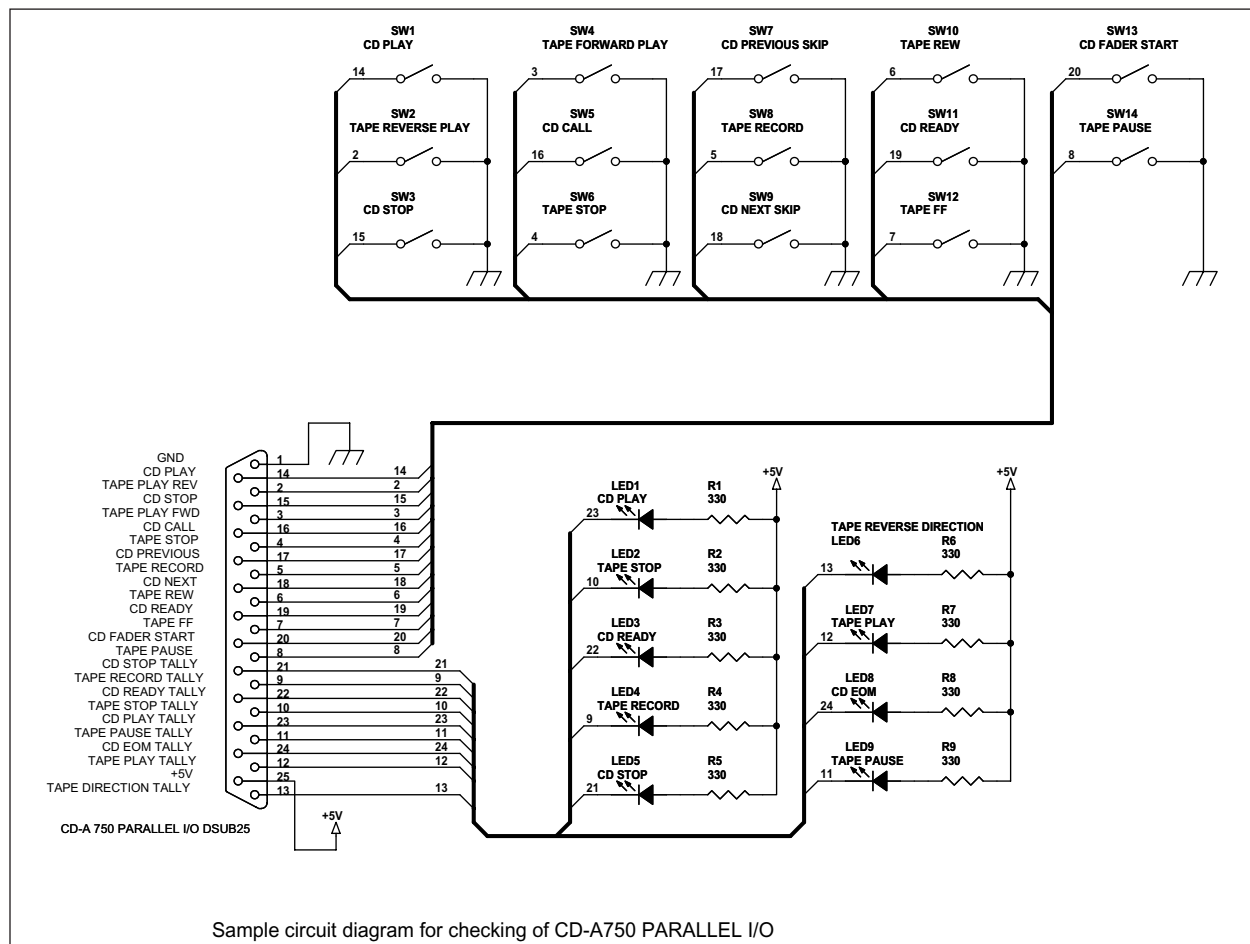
SW1
CD PLAY

14

SW2
TAPE REVERSE PLAY

2

SW3
CD STOP

15

SW4
TAPE FORWARD PLAY

3

SW5
CD CALL

16

SW6
TAPE STOP

4

SW7
CD PREVIOUS SKIP

17

SW8
TAPE RECORD

5

SW9
CD NEXT SKIP

18

SW10
TAPE REW

6

SW11
CD READY

19

SW12
TAPE FF

7

SW13
CD FADER START

20

SW14
TAPE PAUSE

8

GND 1
CD PLAY 14
TAPE PLAY REV 2
CD STOP 15
TAPE PLAY FWD 3
CD CALL 16
TAPE STOP 4
CD PREVIOUS 17
TAPE RECORD 5
CD NEXT 18
TAPE REW 6
CD READY 19
TAPE FF 7
CD FADER START 20
TAPE PAUSE 8
CD STOP TALLY 21
TAPE RECORD TALLY 9
CD READY TALLY 22
TAPE STOP TALLY 10
CD PLAY TALLY 23
TAPE PAUSE TALLY 11
CD EOM TALLY 24
TAPE PLAY TALLY 12
+5V 25
TAPE DIRECTION TALLY 13

14
2
15
3
16
4
17
5
18
6
19
7
20
8

21
9
22
10
23
11
24
12

13

+5V

CD-A 750 PARALLEL I/O DSUB25

+5V

LED1
CD PLAY
23
R1
330

LED2
TAPE STOP
10
R2
330

LED3
CD READY
22
R3
330

LED4
TAPE RECORD
9
R4
330

LED5
CD STOP
21
R5
330

+5V

TAPE REVERSE DIRECTION
LED6
13
R6
330

LED7
TAPE PLAY
12
R7
330

LED8
CD EOM
24
R8
330

LED9
TAPE PAUSE
11
R9
330

Sample circuit diagram for checking of CD-A750 PARALLEL I/O